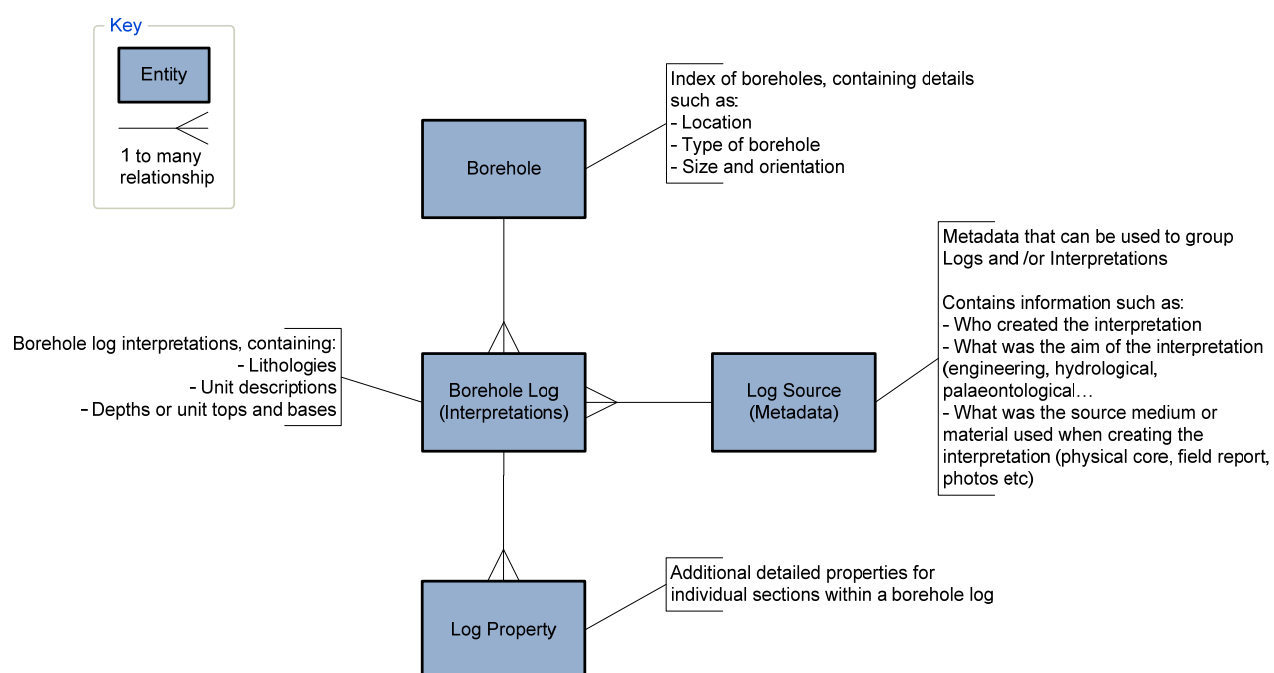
Key

Entity

1 to many relationship

Index of boreholes, containing details such as:
- Location
- Type of borehole
- Size and orientation

Borehole

Metadata that can be used to group Logs and /or Interpretations

Contains information such as:
- Who created the interpretation
- What was the aim of the interpretation (engineering, hydrological, palaeontological…
- What was the source medium or material used when creating the interpretation (physical core, field report, photos etc)

Borehole log interpretations, containing:
- Lithologies
- Unit descriptions
- Depths or unit tops and bases

Borehole Log (Interpretations)

Log Source (Metadata)

Additional detailed properties for individual sections within a borehole log

Log Property